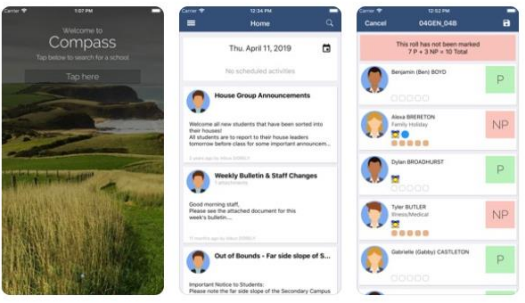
Carrier 1:07 PM

Welcome to
Compass
Tap below to search for a school

Tap here

Carrier 12:34 PM

Home

Thu. April 11, 2019

No scheduled activities

House Group Announcements

Welcome all new students that have been sorted into their houses!
All students are to report to their house leaders tomorrow before class for some important announcements.

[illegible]

Weekly Bulletin & Staff Changes

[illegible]

Good morning staff,
Please see the attached document for this week's bulletin.

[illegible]

Out of Bounds - Far side slope of S...

Important Notice to Students:
Please note the far side slope of the Secondary Campus

Carrier 12:34 PM

Cancel 04GEN_04B

This roll has not been marked
7 P + 3 NP = 10 Total

Benjamin (Ben) BOYD
P

Alexa BRETON
Family Holiday
NP

Dylan BROADHURST
P

Tyler BUTLER
Illness/Medical
NP

Gabrielle (Gabby) CASTLETON
P